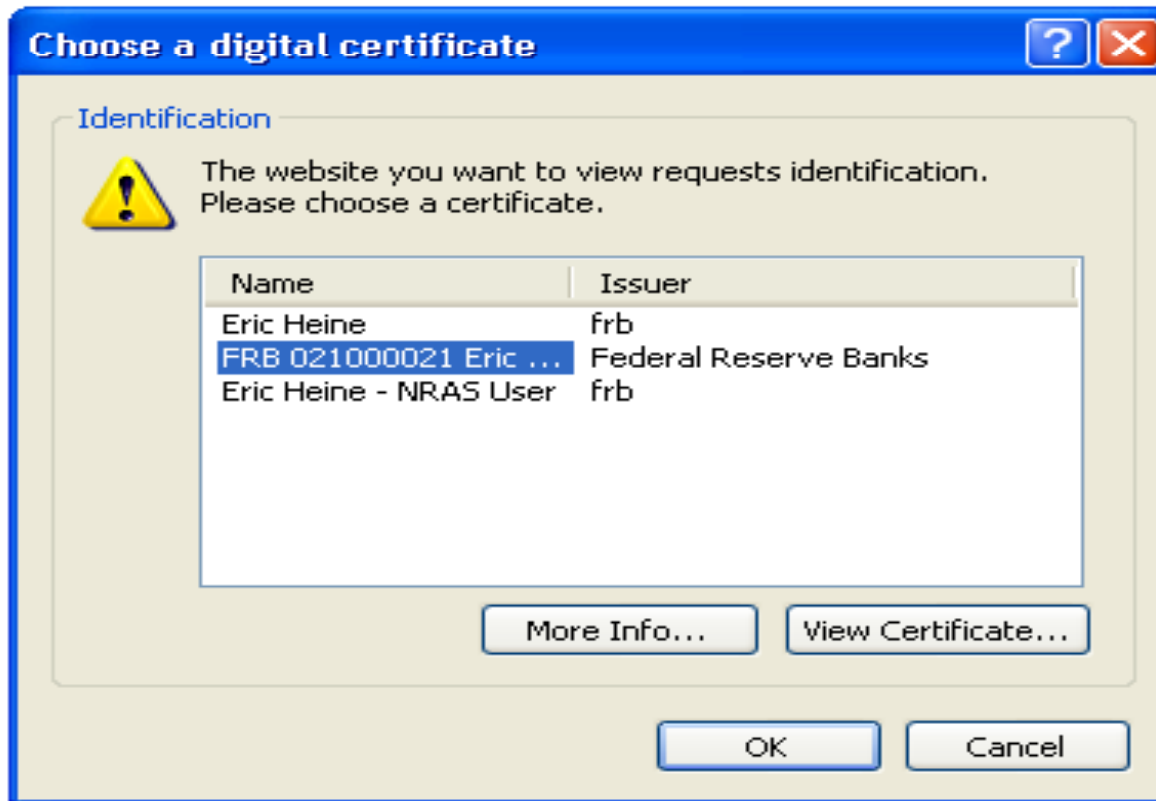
Choose a digital certificate

Identification

The website you want to view requests identification. Please choose a certificate.

| Name | Issuer |
|---|---|
| Eric Heine | frb |
| FRB 021000021 Eric ... | Federal Reserve Banks |
| Eric Heine - NRAS User | frb |

More Info...

View Certificate...

OK

Cancel